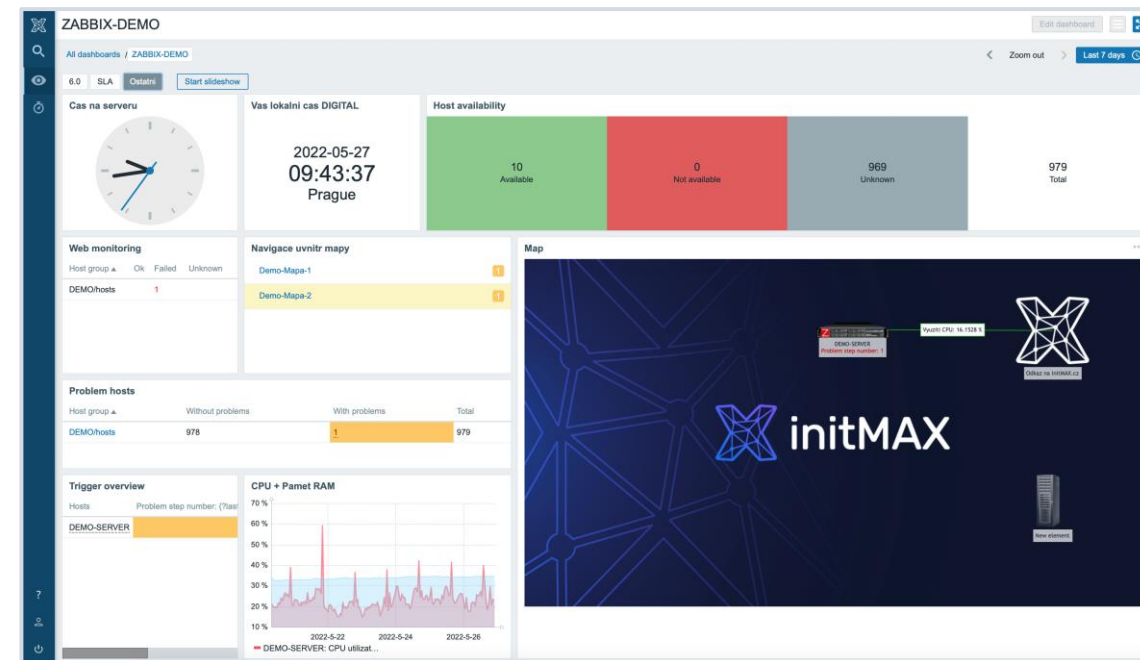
ZABBIX-DEMO

Edit dashboard

All dashboards / ZABBIX-DEMO

Zoom out

Last 7 days

6.0 SLA Ostatni Start slideshow

Cas na serveru

Vas lokalni cas DIGITAL

2022-05-27
09:43:37
Prague

Host availability

| 10 Available | 0 Not available | 969 Unknown | 979 Total |
|---|---|---|---|

Web monitoring

| Host group ▲ | Ok | Failed | Unknown |
|---|---|---|---|
| DEMO/hosts | | 1 | |

Navigace uvnitr mapy

Demo-Mapa-1 1
Demo-Mapa-2 1

Map

Vyuziti CPU: 16.1528 %

DEMO-SERVER
Problem step number: 1

Odkaz na initMAX.cz

initMAX

New element

Problem hosts

| Host group ▲ | Without problems | With problems | Total |
|---|---|---|---|
| DEMO/hosts | 978 | 1 | 979 |

Trigger overview

| Hosts | Problem step number: (?last |
|---|---|
| DEMO-SERVER | |

CPU + Pamet RAM

70 %
60 %
50 %
40 %
30 %
20 %
10 %
2022-5-22 2022-5-24 2022-5-26

DEMO-SERVER: CPU utilizat...